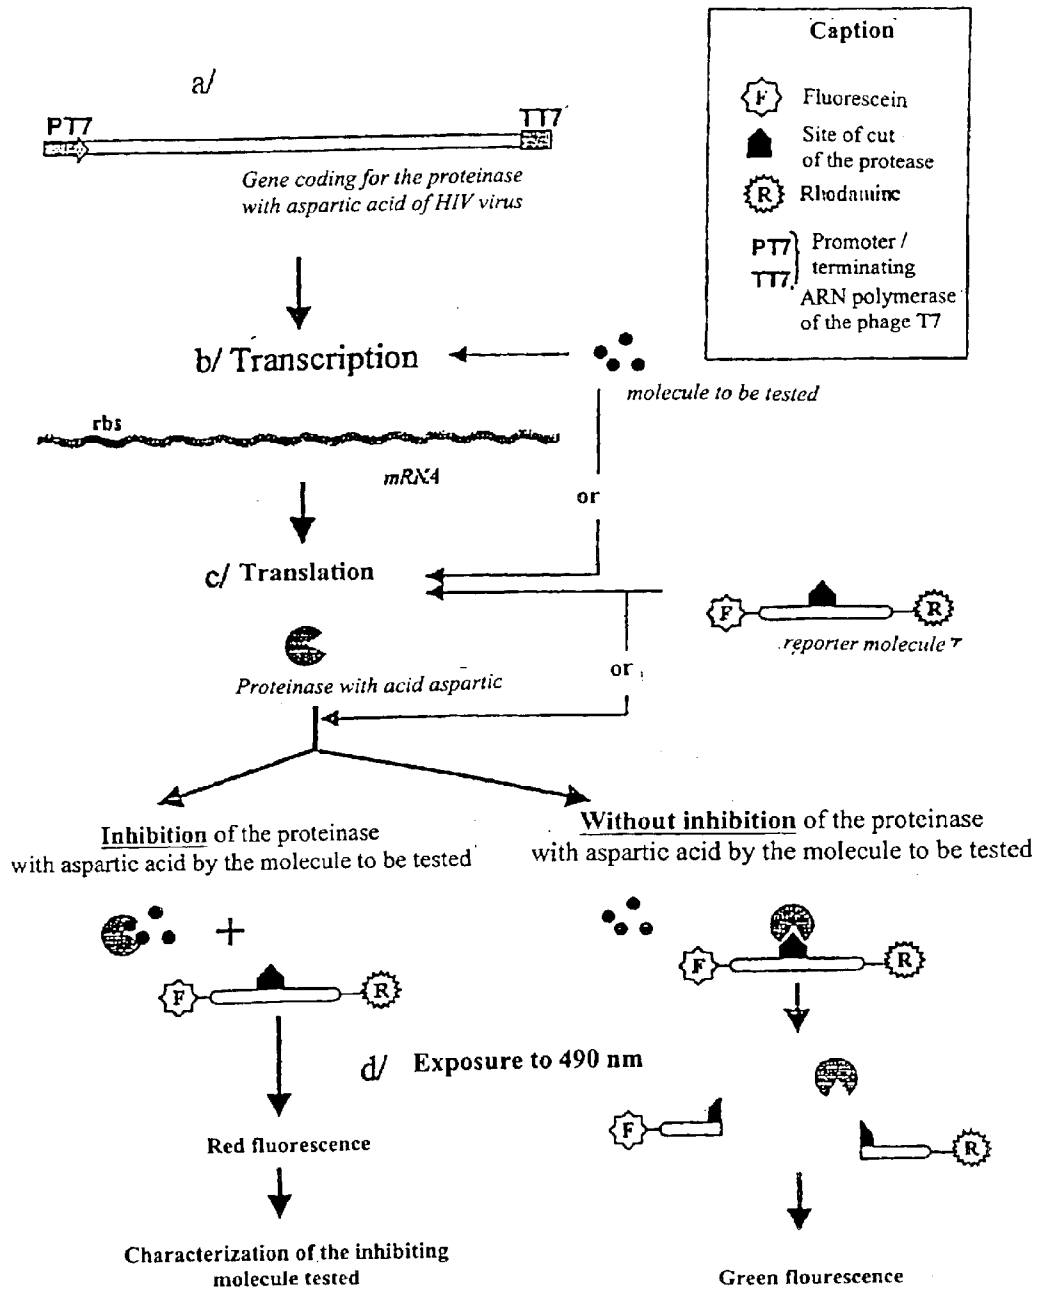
a/

PT7

TT7

Gene coding for the proteinase with aspartic acid of HIV virus

Caption

F Fluorescein

Site of cut of the protease

R Rhodamine

PT7 TT7 Promoter / terminating ARN polymerase of the phage T7

b/ Transcription

molecule to be tested

rbs

mRNA

or

c/ Translation

F R

reporter molecule

Proteinase with acid aspartic

or

Inhibition of the proteinase with aspartic acid by the molecule to be tested

Without inhibition of the proteinase with aspartic acid by the molecule to be tested

+

F R

F R

d/ Exposure to 490 nm

Red fluorescence

F

R

Characterization of the inhibiting molecule tested

Green flourescence